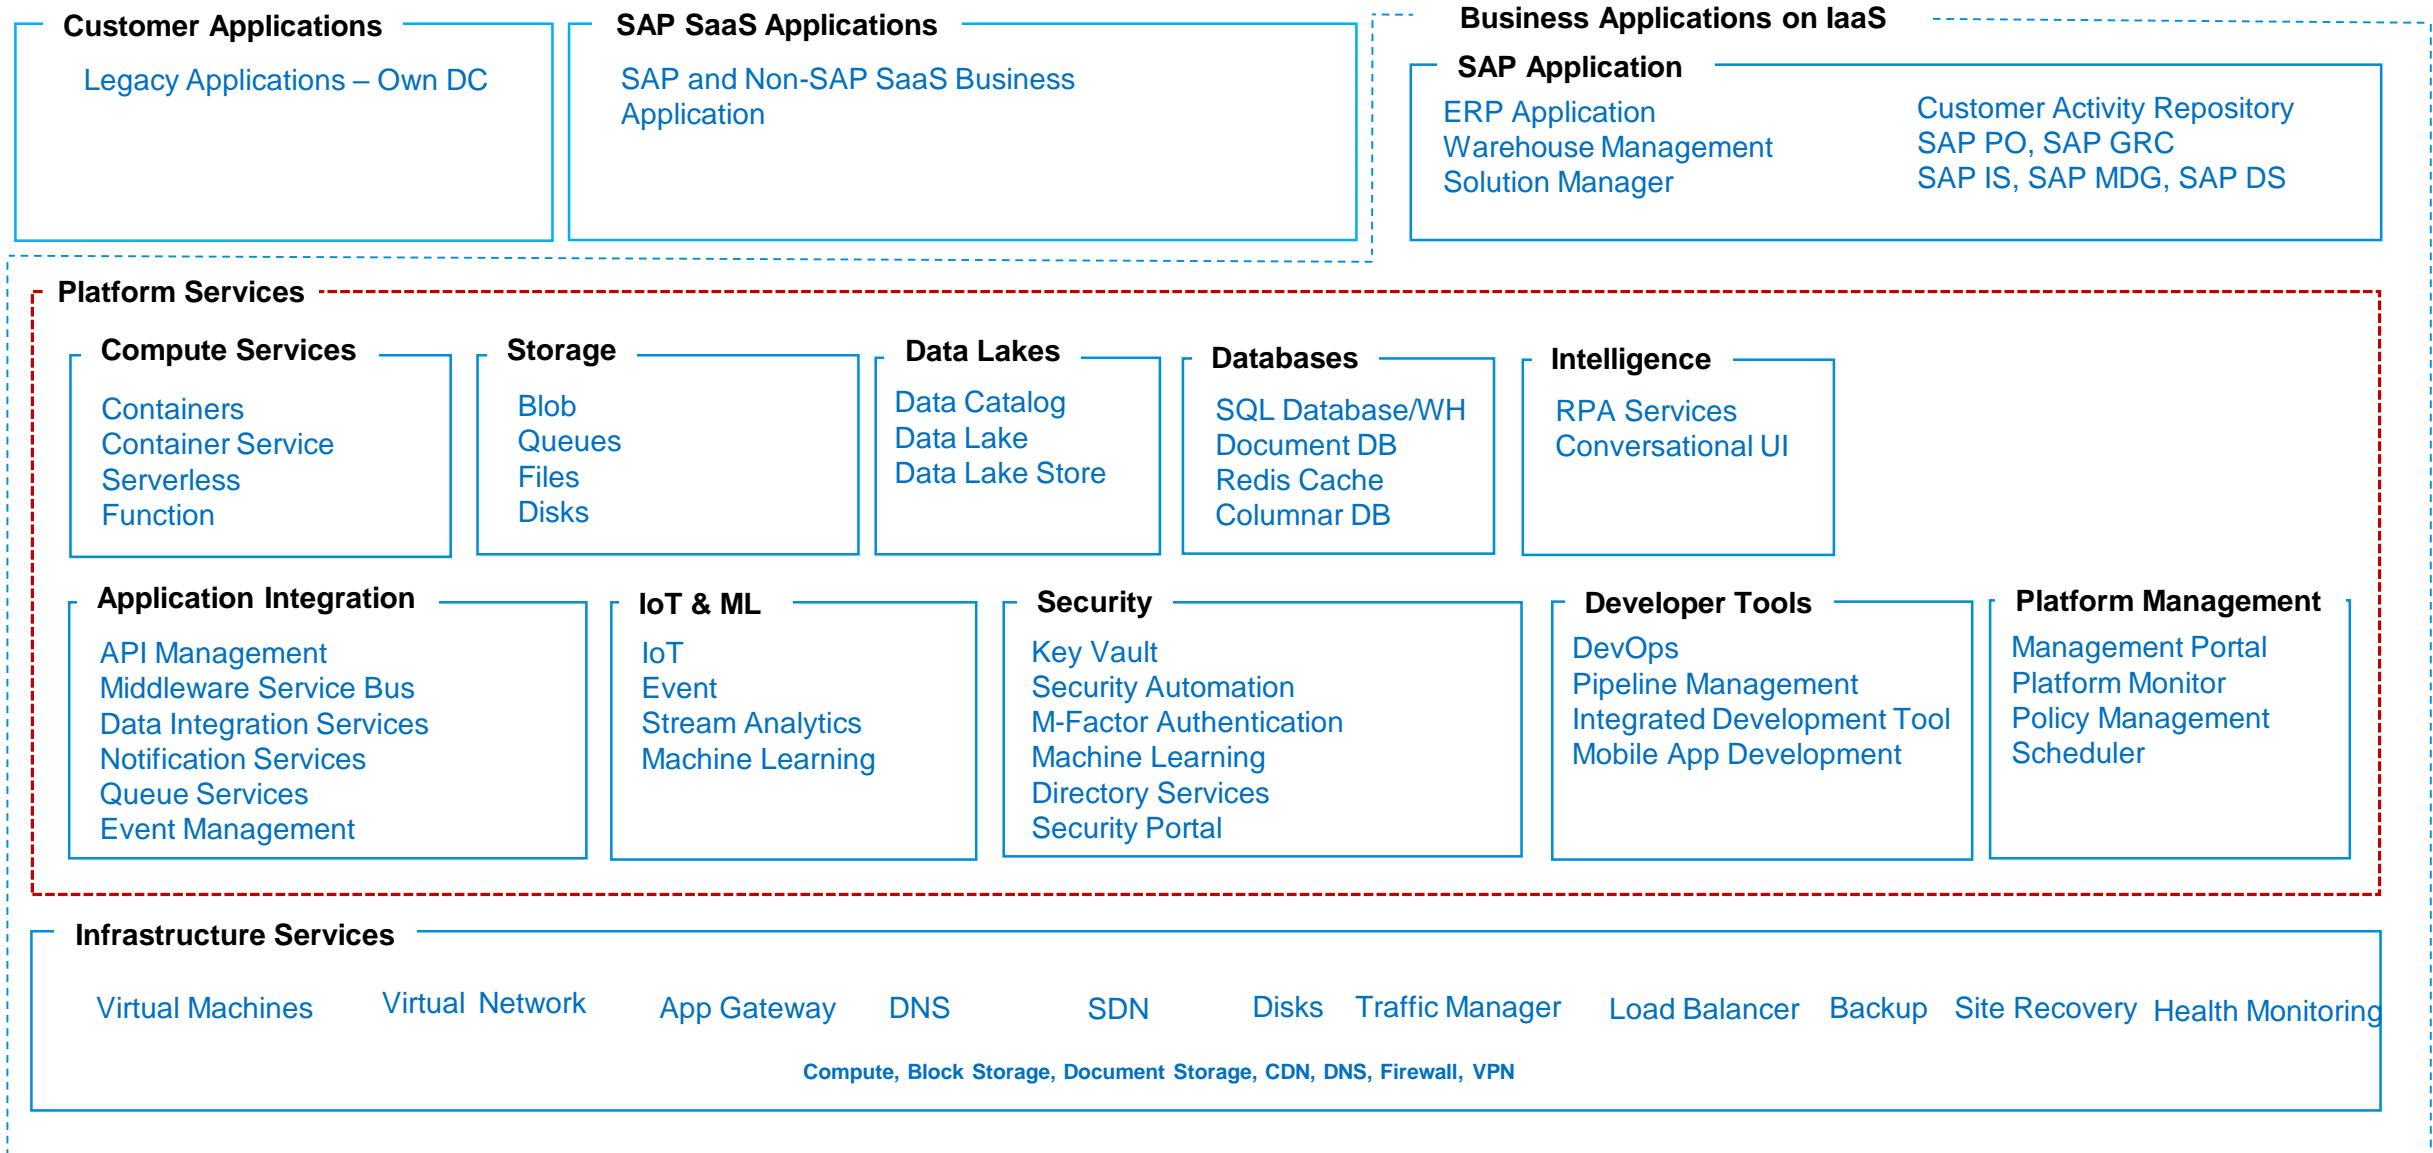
Customer Applications

Legacy Applications – Own DC

SAP SaaS Applications

SAP and Non-SAP SaaS Business Application

Business Applications on IaaS

SAP Application

ERP Application
Warehouse Management
Solution Manager

Customer Activity Repository
SAP PO, SAP GRC
SAP IS, SAP MDG, SAP DS

Platform Services

Compute Services

Containers
Container Service
Serverless
Function

Storage

Blob
Queues
Files
Disks

Data Lakes

Data Catalog
Data Lake
Data Lake Store

Databases

SQL Database/WH
Document DB
Redis Cache
Columnar DB

Intelligence

RPA Services
Conversational UI

Application Integration

API Management
Middleware Service Bus
Data Integration Services
Notification Services
Queue Services
Event Management

IoT & ML

IoT
Event
Stream Analytics
Machine Learning

Security

Key Vault
Security Automation
M-Factor Authentication
Machine Learning
Directory Services
Security Portal

Developer Tools

DevOps
Pipeline Management
Integrated Development Tool
Mobile App Development

Platform Management

Management Portal
Platform Monitor
Policy Management
Scheduler

Infrastructure Services

Virtual Machines Virtual Network App Gateway DNS SDN Disks Traffic Manager Load Balancer Backup Site Recovery Health Monitoring

Compute, Block Storage, Document Storage, CDN, DNS, Firewall, VPN